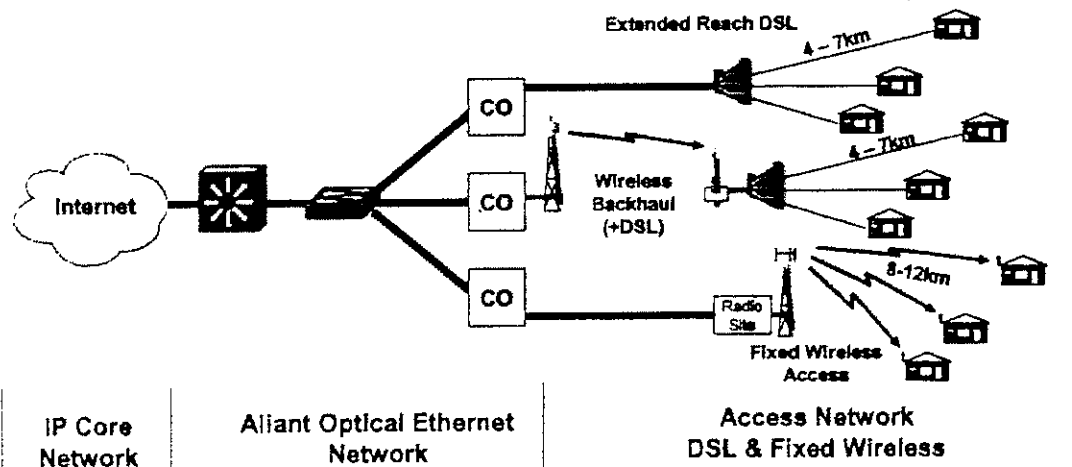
Extended Reach DSL

4 – 7km

CO

4 – 7km

Internet

CO

Wireless Backhaul (+DSL)

CO

8-12km

Radio Site

Fixed Wireless Access

IP Core Network

Aliant Optical Ethernet Network

Access Network DSL & Fixed Wireless